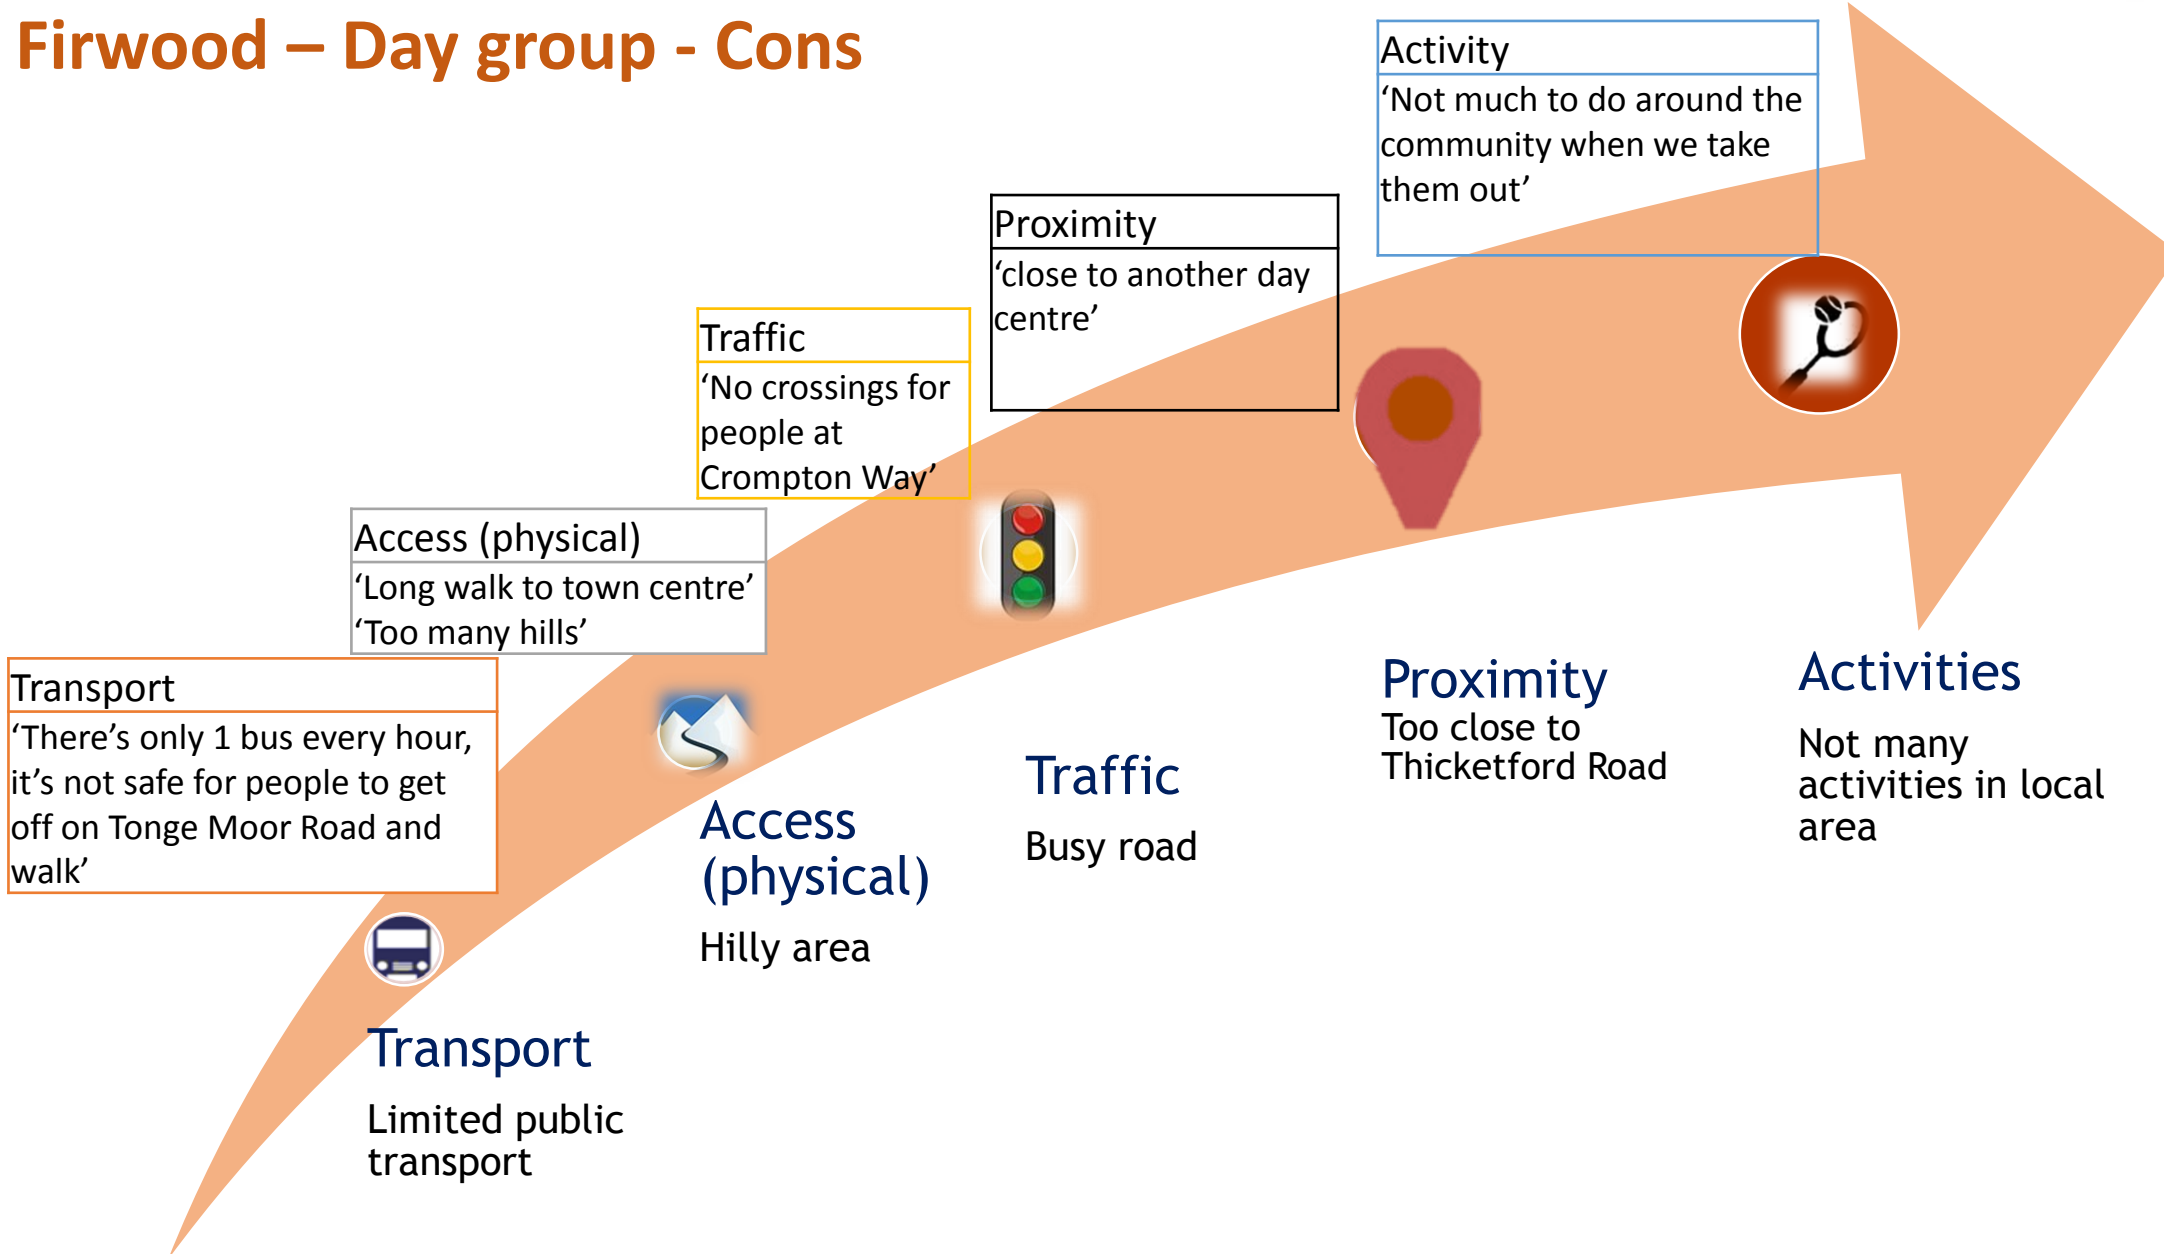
Firwood – Day group - Cons

Transport
'There's only 1 bus every hour, it's not safe for people to get off on Tonge Moor Road and walk'

Access (physical)
'Long walk to town centre'
'Too many hills'

Traffic
'No crossings for people at Crompton Way'

Proximity
'close to another day centre'

Activity
'Not much to do around the community when we take them out'

Transport
Limited public transport

Access (physical)
Hilly area

Traffic
Busy road

Proximity
Too close to Thicketford Road

Activities
Not many activities in local area